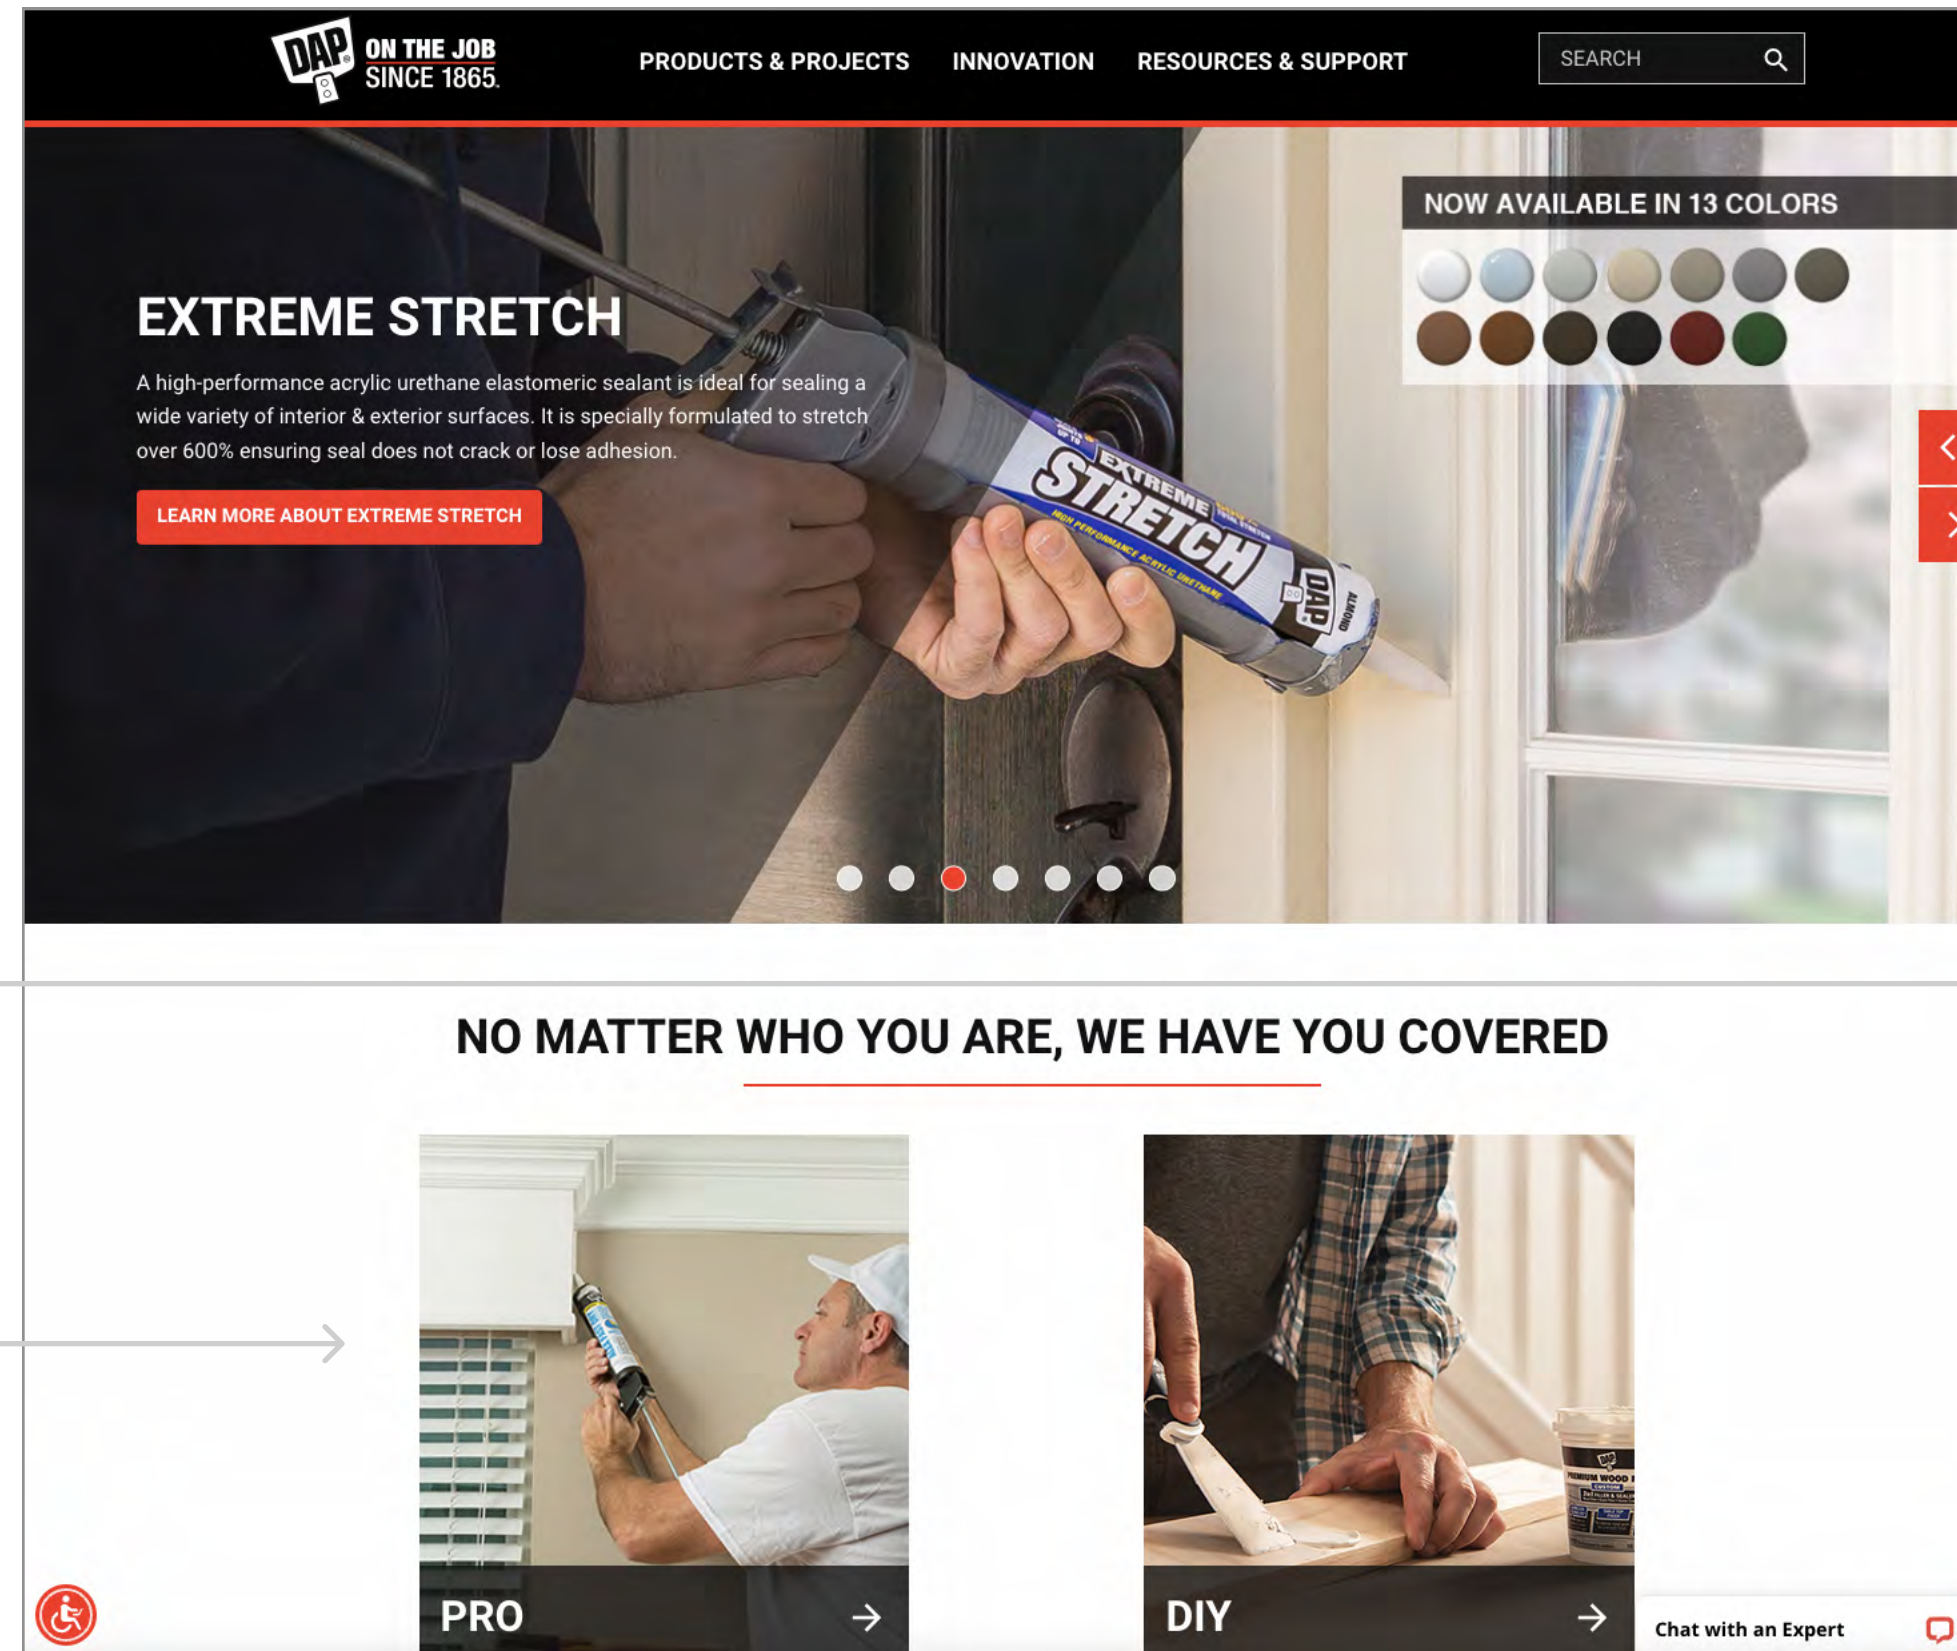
DAP ON THE JOB SINCE 1865

PRODUCTS & PROJECTS INNOVATION RESOURCES & SUPPORT

SEARCH

NOW AVAILABLE IN 13 COLORS

EXTREME STRETCH

A high-performance acrylic urethane elastomeric sealant is ideal for sealing a wide variety of interior & exterior surfaces. It is specially formulated to stretch over 600% ensuring seal does not crack or lose adhesion.

LEARN MORE ABOUT EXTREME STRETCH

EXTREME STRETCH HIGH PERFORMANCE ACRYLIC URETHANE DAP ALMOND

NO MATTER WHO YOU ARE, WE HAVE YOU COVERED

PRO

DIY

Chat with an Expert